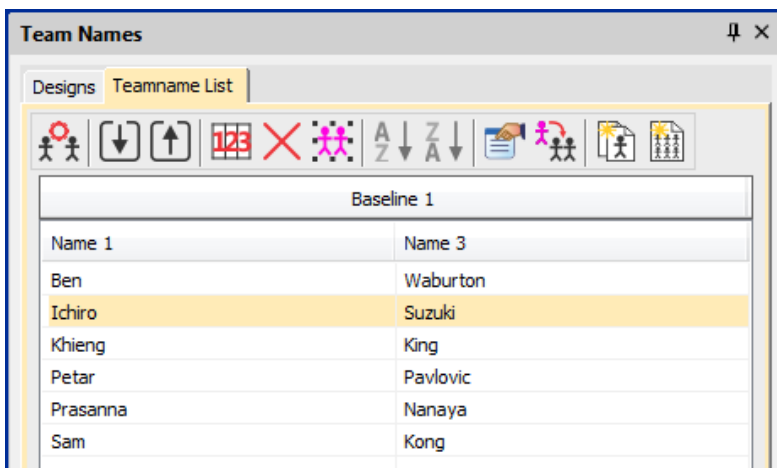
Team Names

Designs Teamname List

123 A Z Z A

Baseline 1

| Name 1 | Name 3 |
|---|---|
| Ben | Waburton |
| Ichiro | Suzuki |
| Khieng | King |
| Petar | Pavlovic |
| Prasanna | Nanaya |
| Sam | Kong |